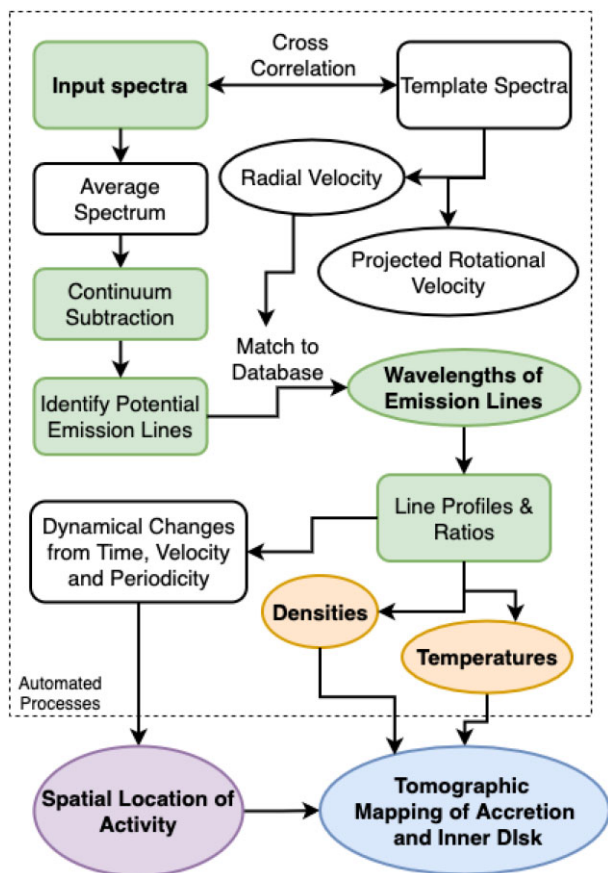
Cross Correlation

Input spectra

Template Spectra

Average Spectrum

Radial Velocity

Projected Rotational Velocity

Continuum Subtraction

Match to Database

Identify Potential Emission Lines

Wavelengths of Emission Lines

Line Profiles & Ratios

Dynamical Changes from Time, Velocity and Periodicity

Densities

Temperatures

Automated Processes

Spatial Location of Activity

Tomographic Mapping of Accretion and Inner DIsk